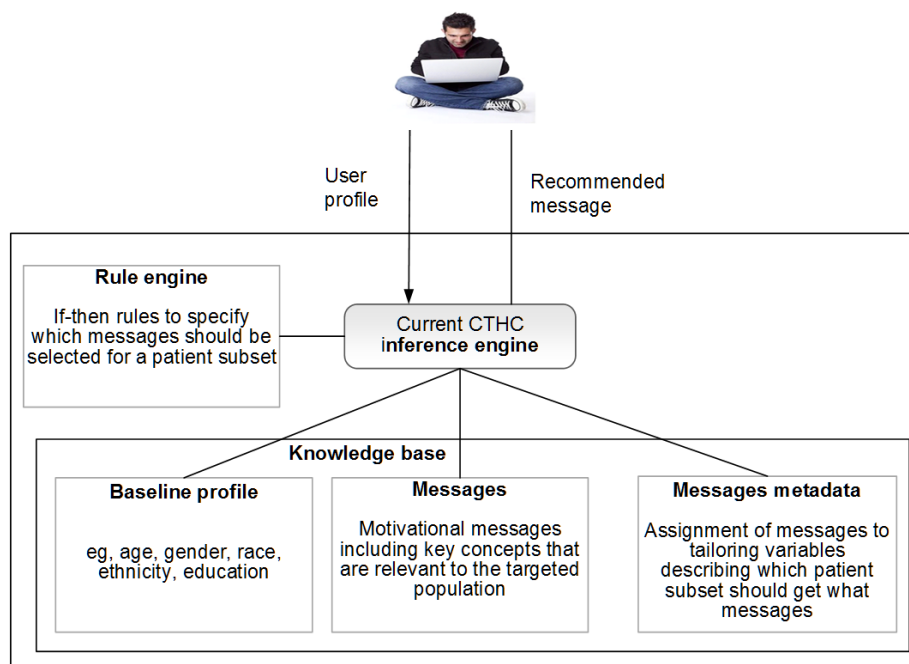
User profile

Recommended message

Rule engine

If-then rules to specify which messages should be selected for a patient subset

Current CTHC inference engine

Knowledge base

Baseline profile

eg, age, gender, race, ethnicity, education

Messages

Motivational messages including key concepts that are relevant to the targeted population

Messages metadata

Assignment of messages to tailoring variables describing which patient subset should get what messages